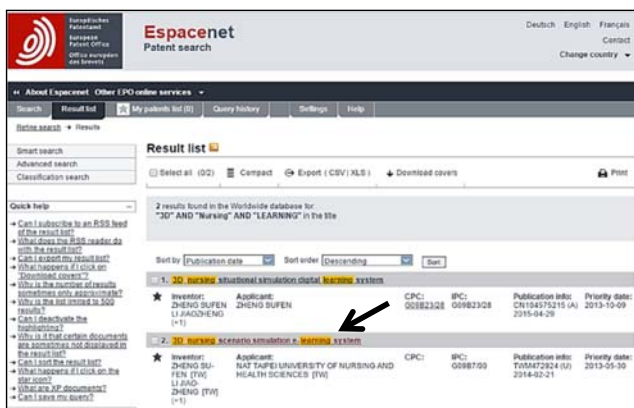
Europäisches Patentamt
European Patent Office
Office européen des brevets

Espacenet
Patent search

Deutsch English Français
Contact
Change country

About Espacenet Other EPO online services

Search Result list My patents list (0) Query history Settings Help

Refine search → Results

Smart search
Advanced search
Classification search

Quick help
→ Can I subscribe to an RSS feed of the result list?
→ What does the RSS reader do with the result list?
→ Can I export my result list?
→ What happens if I click on "Download covers"?
→ Why is the number of results sometimes only approximate?
→ Why is the list limited to 500 results?
→ Can I deactivate the highlighting?
→ Why is it that certain documents are sometimes not displayed in the result list?
→ Can I sort the result list?
→ What happens if I click on the star icon?
→ What are XP documents?
→ Can I save my query?

Result list

Select all (0/2) Compact Export (CSV | XLS) Download covers Print

2 results found in the Worldwide database for:
"3D" AND "Nursing" AND "LEARNING" in the title

Sort by Publication date Sort order Descending Sort

1. 3D nursing situational simulation digital learning system

Inventor: ZHENG SUFEN LI JIAOZHENG (+1)
Applicant: ZHENG SUFEN
CPC: G09B23/28
IPC: G09B23/28
Publication info: CN104575215 (A) 2015-04-29
Priority date: 2013-10-09

2. 3D nursing scenario simulation e-learning system

Inventor: ZHENG SU-FEN [TW] LI JIAO-ZHENG [TW] (+1)
Applicant: NAT TAIPEI UNIVERSITY OF NURSING AND HEALTH SCIENCES [TW]
CPC:
IPC: G09B7/00
Publication info: TWM472924 (U) 2014-02-21
Priority date: 2013-05-30